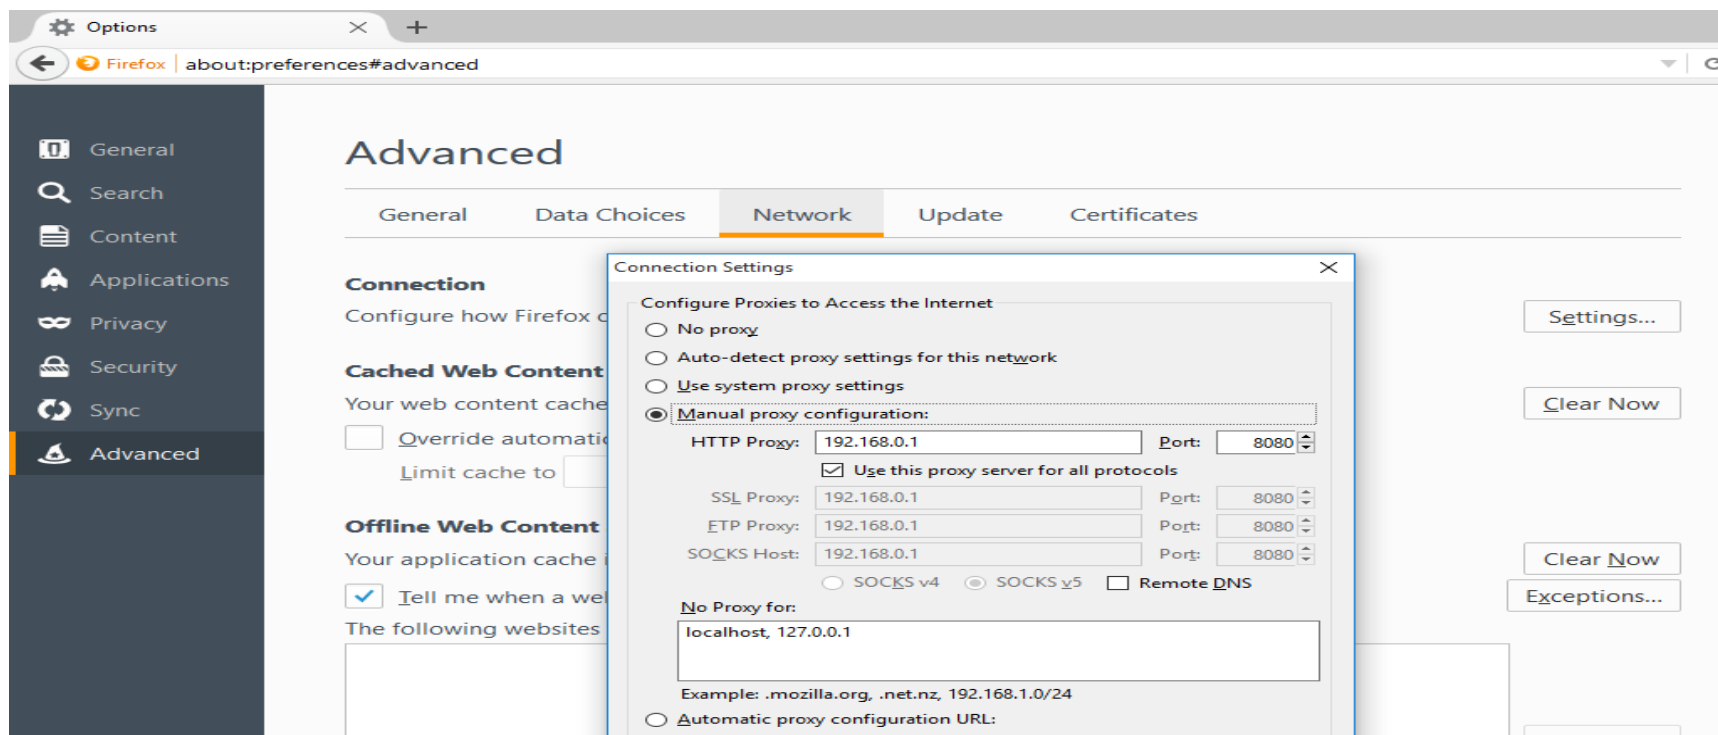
Options

Firefox about:preferences#advanced

General
Search
Content
Applications
Privacy
Security
Sync
Advanced

Advanced

General Data Choices Network Update Certificates

Connection
Configure how Firefox c

Settings...

Cached Web Content
Your web content cache

Clear Now

Override automati

Limit cache to

Offline Web Content
Your application cache i

Clear Now

Tell me when a wel

Exceptions...

The following websites

Connection Settings

Configure Proxies to Access the Internet
No proxy
Auto-detect proxy settings for this network
Use system proxy settings
Manual proxy configuration:
HTTP Proxy: 192.168.0.1 Port: 8080
Use this proxy server for all protocols
SSL Proxy: 192.168.0.1 Port: 8080
FTP Proxy: 192.168.0.1 Port: 8080
SOCKS Host: 192.168.0.1 Port: 8080
SOCKS v4 SOCKS v5 Remote DNS
No Proxy for:
localhost, 127.0.0.1

Example: .mozilla.org, .net.nz, 192.168.1.0/24
Automatic proxy configuration URL: